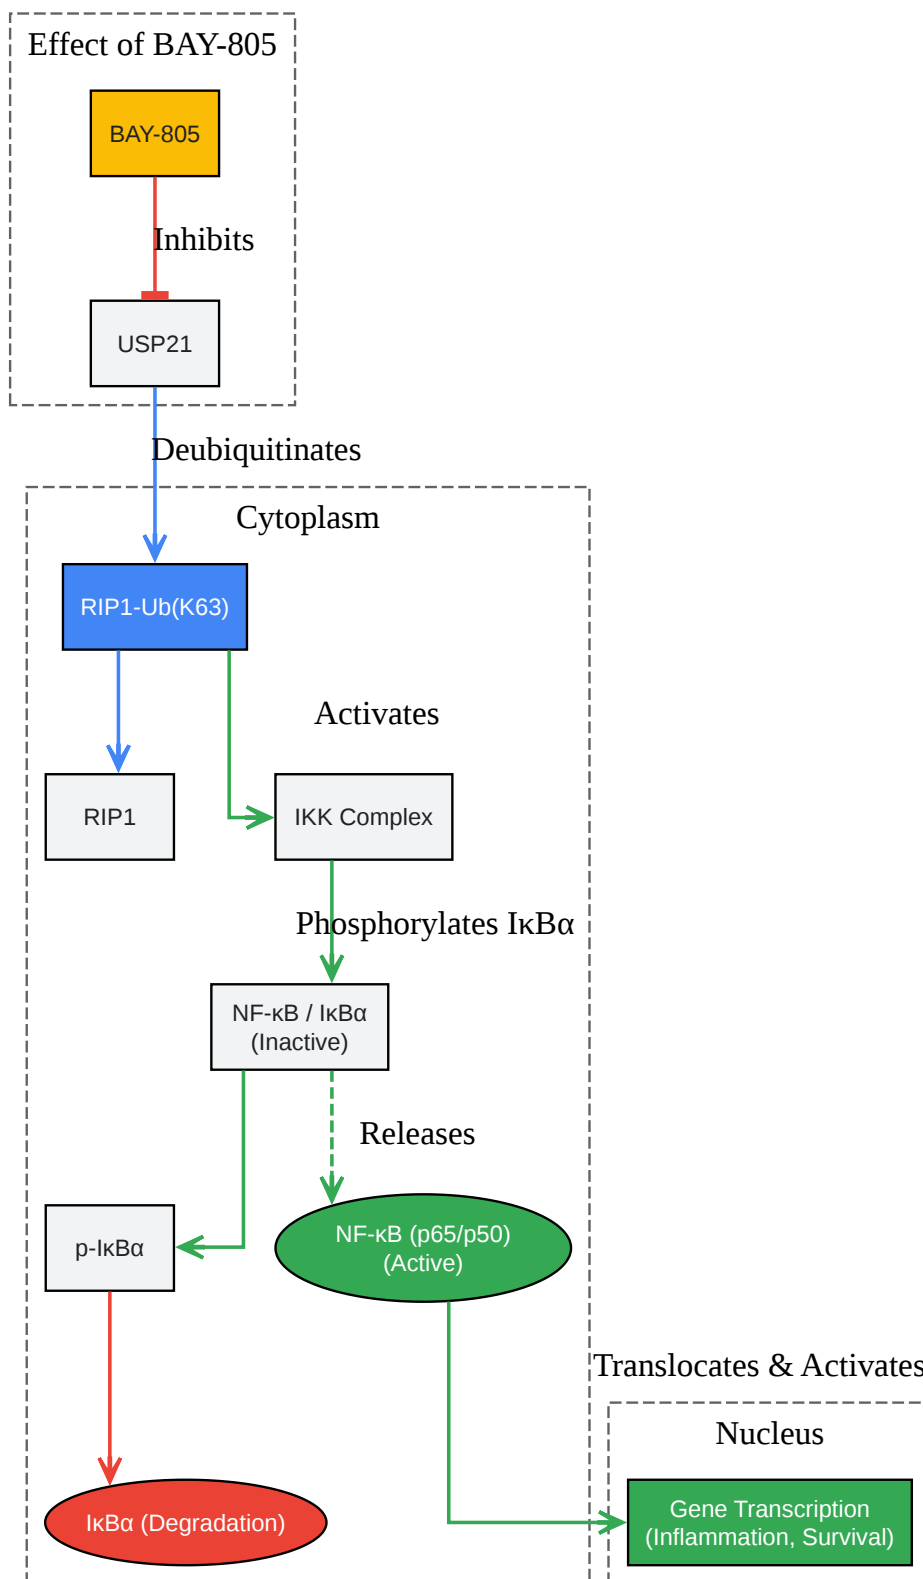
Effect of BAY-805

BAY-805

Inhibits

USP21

Deubiquitinates

Cytoplasm

RIP1-Ub(K63)

Activates

RIP1

IKK Complex

Phosphorylates IκBα

NF-κB / IκBα
(Inactive)

Releases

p-IκBα

NF-κB (p65/p50)
(Active)

Translocates & Activates

Nucleus

IκBα (Degradation)

Gene Transcription
(Inflammation, Survival)